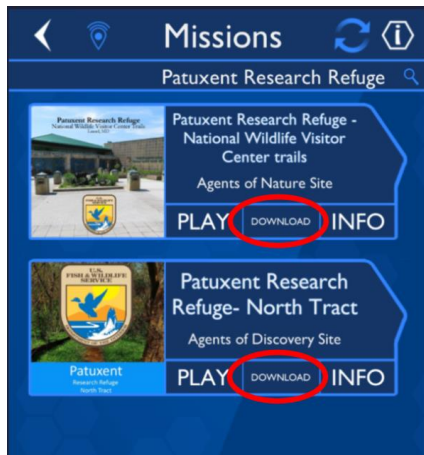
Missions

Patuxent Research Refuge

Patuxent Research Refuge
National Wildlife Visitor Center trails

Patuxent Research Refuge - National Wildlife Visitor Center trails

Agents of Nature Site

PLAY DOWNLOAD INFO

U.S. FISH & WILDLIFE SERVICE

Patuxent
Research Refuge
North Tract

Patuxent Research Refuge- North Tract

Agents of Discovery Site

PLAY DOWNLOAD INFO